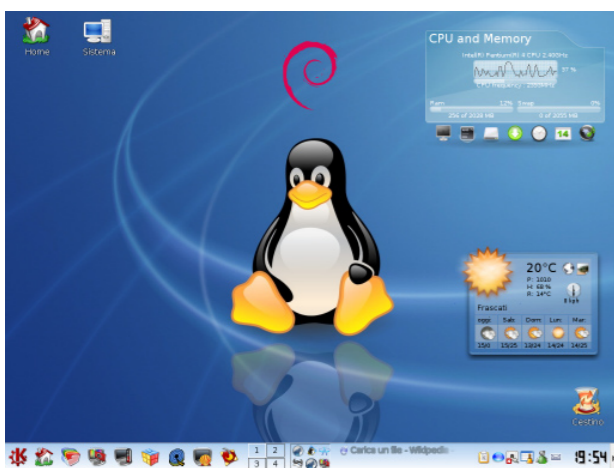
Home

Sistema

CPU and Memory

Intel(R) Pentium(R) 4 CPU 2.40GHz

37 %

CPU Frequency: 2399MHz

Ram 12% Swap 0%

256 of 2026 MB 0 of 2055 MB

14

20°C

P: 1010
U: 68 %
R: 14°C

8 kph

Frascati

oggi Sab Dom Lun Mar

15/0 15/25 18/24 14/24 14/25

Cestino

1 2
3 4

Carica un file - Wikipedia

19:54